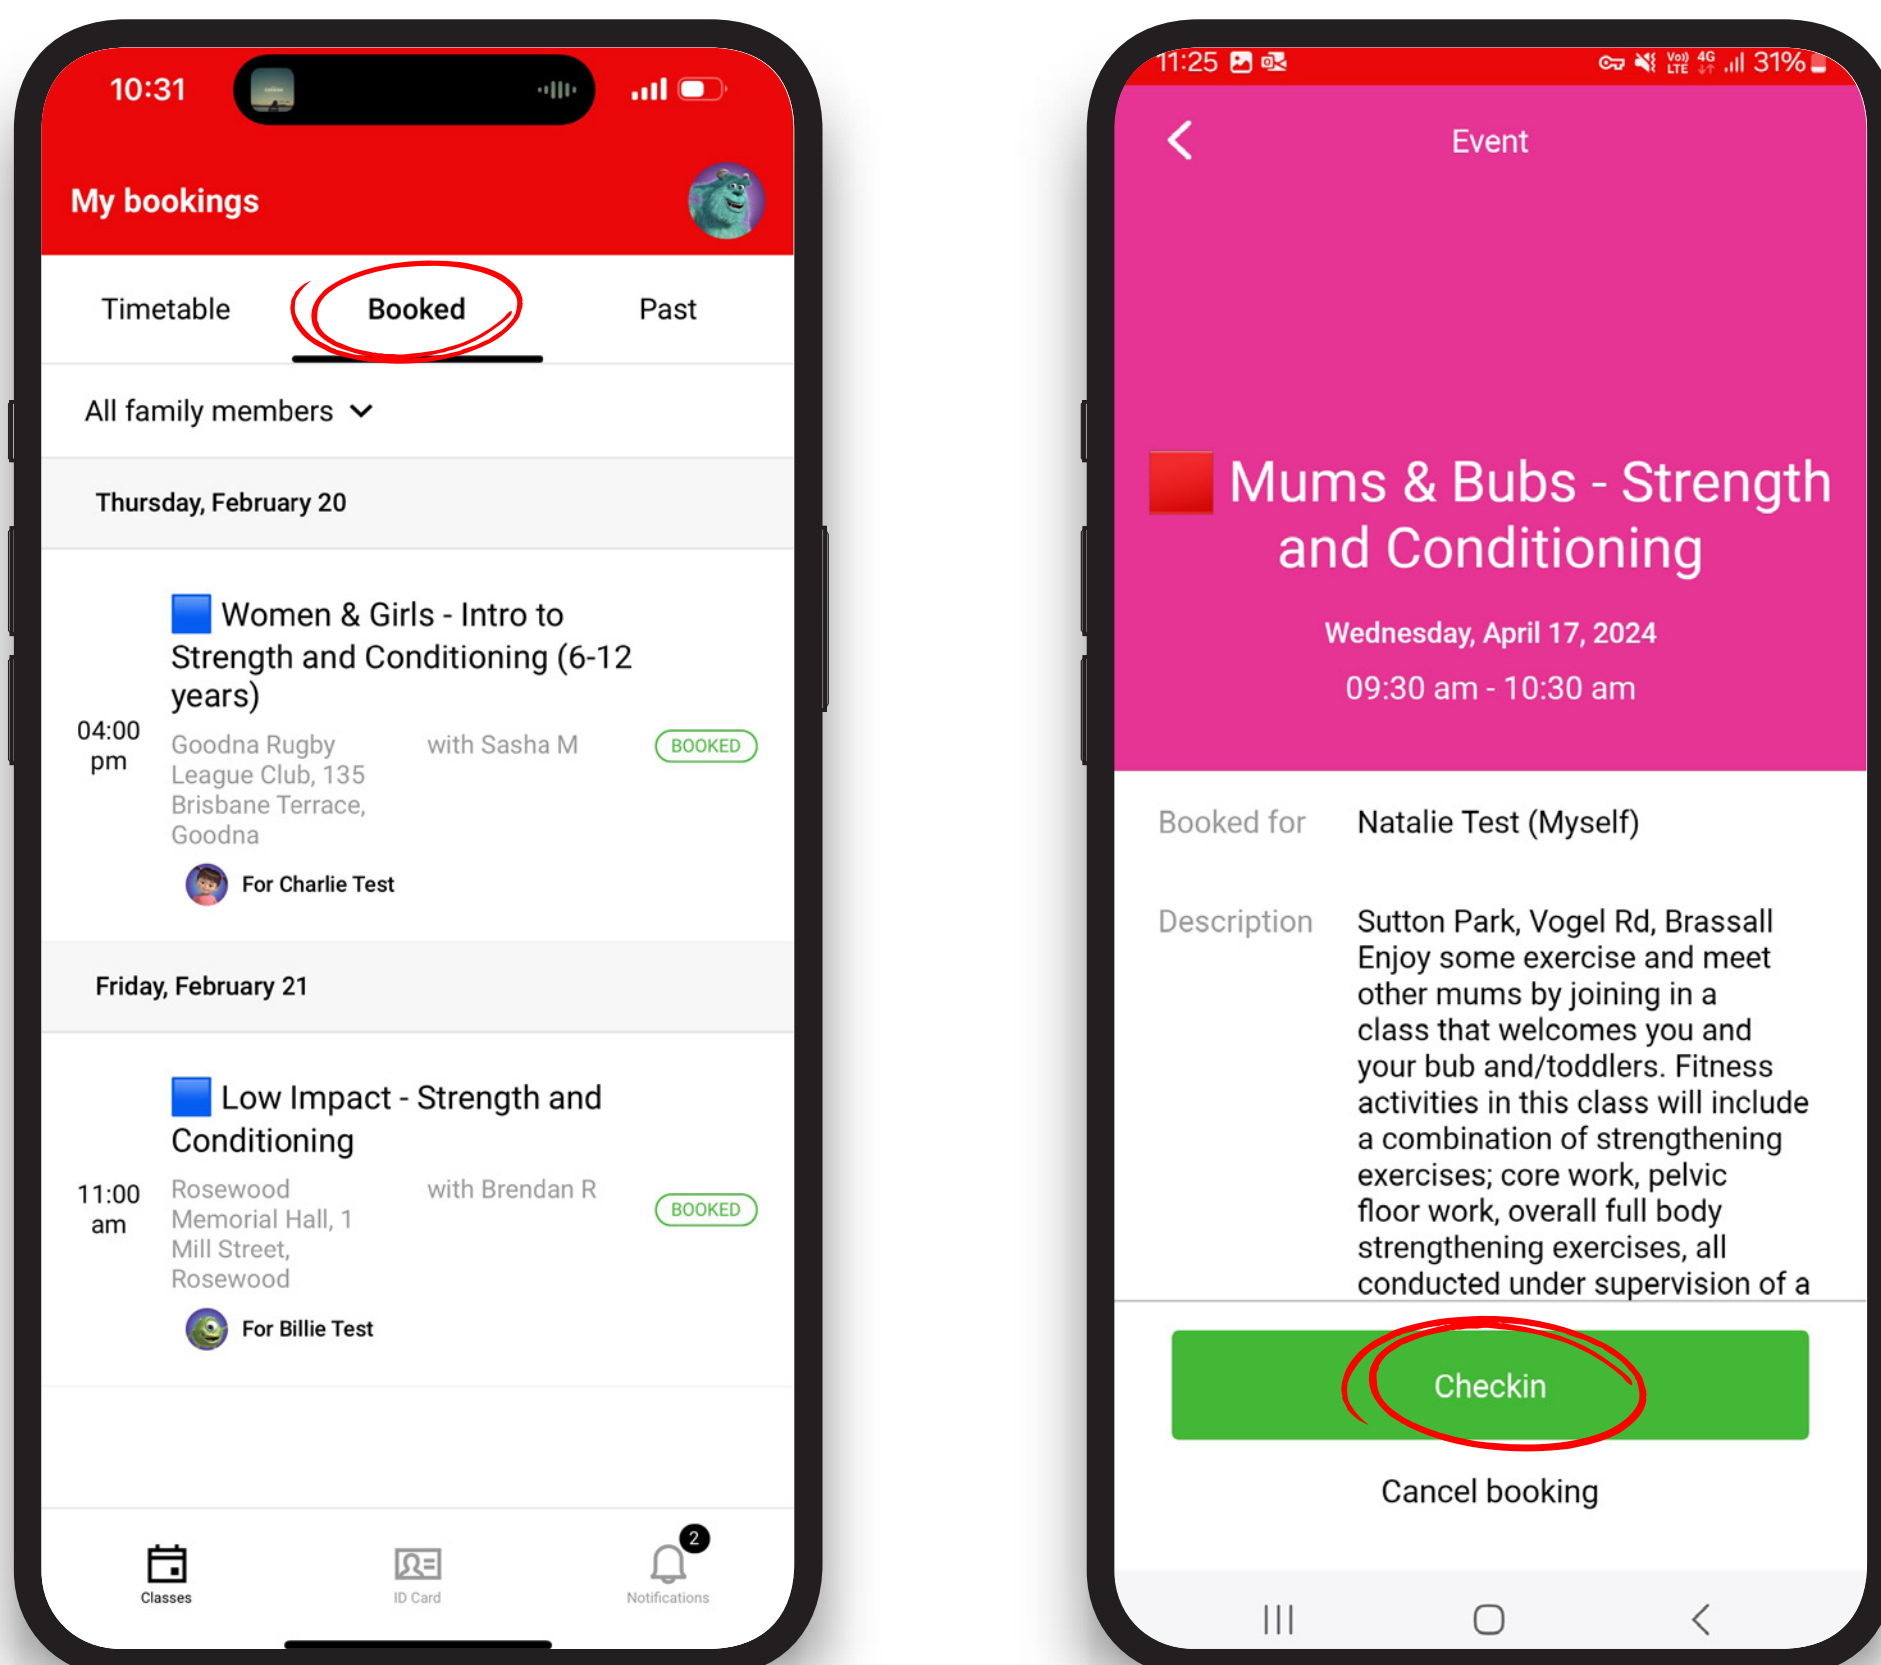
10:31

My bookings

Timetable Booked Past

All family members

Thursday, February 20

04:00 pm

Women & Girls - Intro to Strength and Conditioning (6-12 years)

Goodna Rugby League Club, 135 Brisbane Terrace, Goodna

with Sasha M

BOOKED

For Charlie Test

Friday, February 21

11:00 am

Low Impact - Strength and Conditioning

Rosewood Memorial Hall, 1 Mill Street, Rosewood

with Brendan R

BOOKED

For Billie Test

Classes ID Card 2 Notifications

11:25 31%

Event

Mums & Bubs - Strength and Conditioning

Wednesday, April 17, 2024

09:30 am - 10:30 am

Booked for Natalie Test (Myself)

Description Sutton Park, Vogel Rd, Brassall Enjoy some exercise and meet other mums by joining in a class that welcomes you and your bub and/toddlers. Fitness activities in this class will include a combination of strengthening exercises; core work, pelvic floor work, overall full body strengthening exercises, all conducted under supervision of a

Checkin

Cancel booking